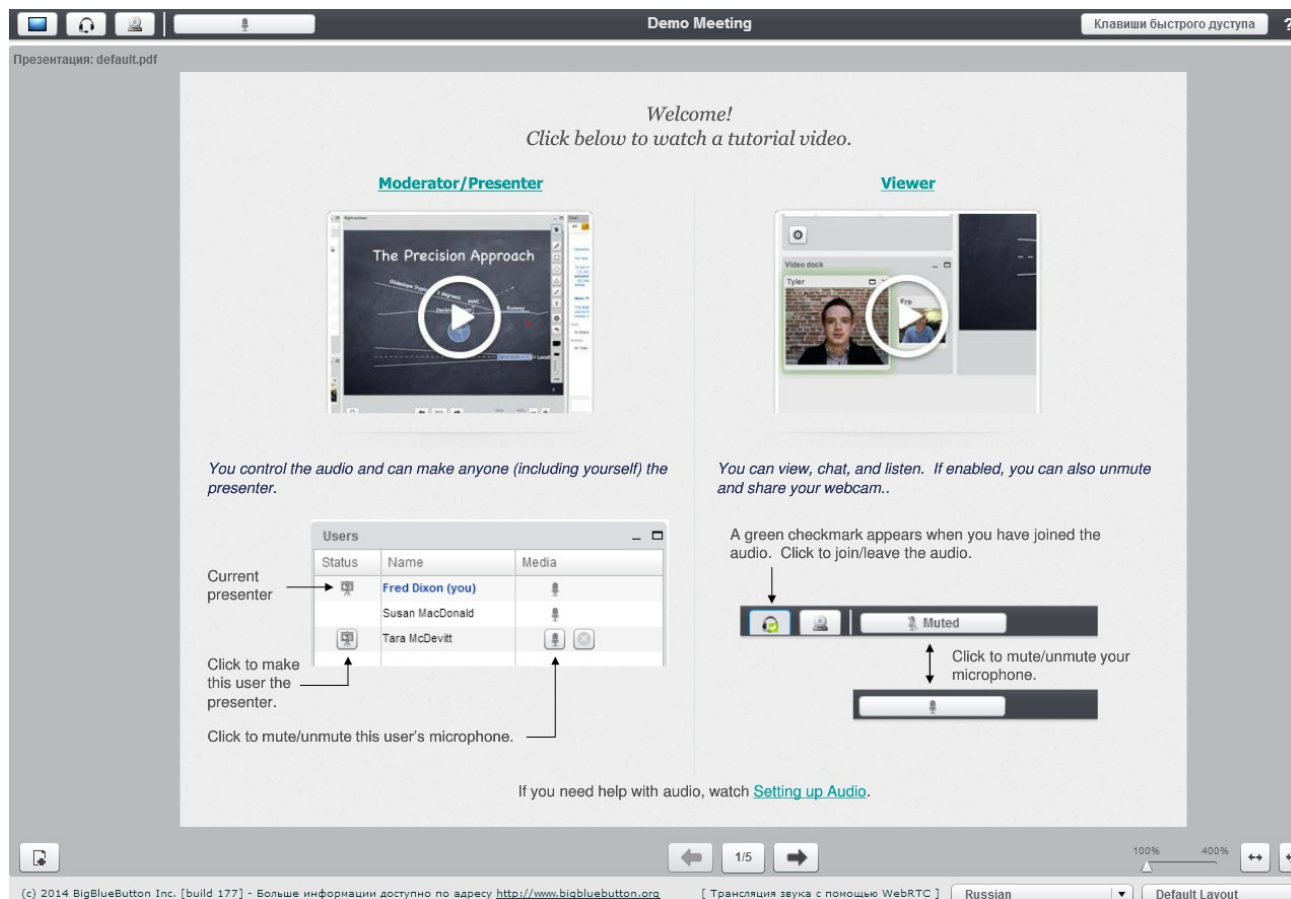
Demo Meeting

Клавиши быстрого дуступа

Презентация: default.pdf

Welcome!
Click below to watch a tutorial video.

Moderator/Presenter

The Precision Approach

Viewer

Video dock

Tyler

You control the audio and can make anyone (including yourself) the presenter.

You can view, chat, and listen. If enabled, you can also unmute and share your webcam..

| Status | Name | Media |
|---|---|---|
| | Fred Dixon (you) | |
| | Susan MacDonald | |
| | Tara McDevitt | |

Users

Current presenter

Click to make this user the presenter.

Click to mute/unmute this user's microphone.

A green checkmark appears when you have joined the audio. Click to join/leave the audio.

Muted

Click to mute/unmute your microphone.

If you need help with audio, watch Setting up Audio.

1/5

100% 400%

(c) 2014 BigBlueButton Inc. [build 177] - Больше информации доступно по адресу http://www.bigbluebutton.org [ Трансляция звука с помощью WebRTC ] Russian Default Layout